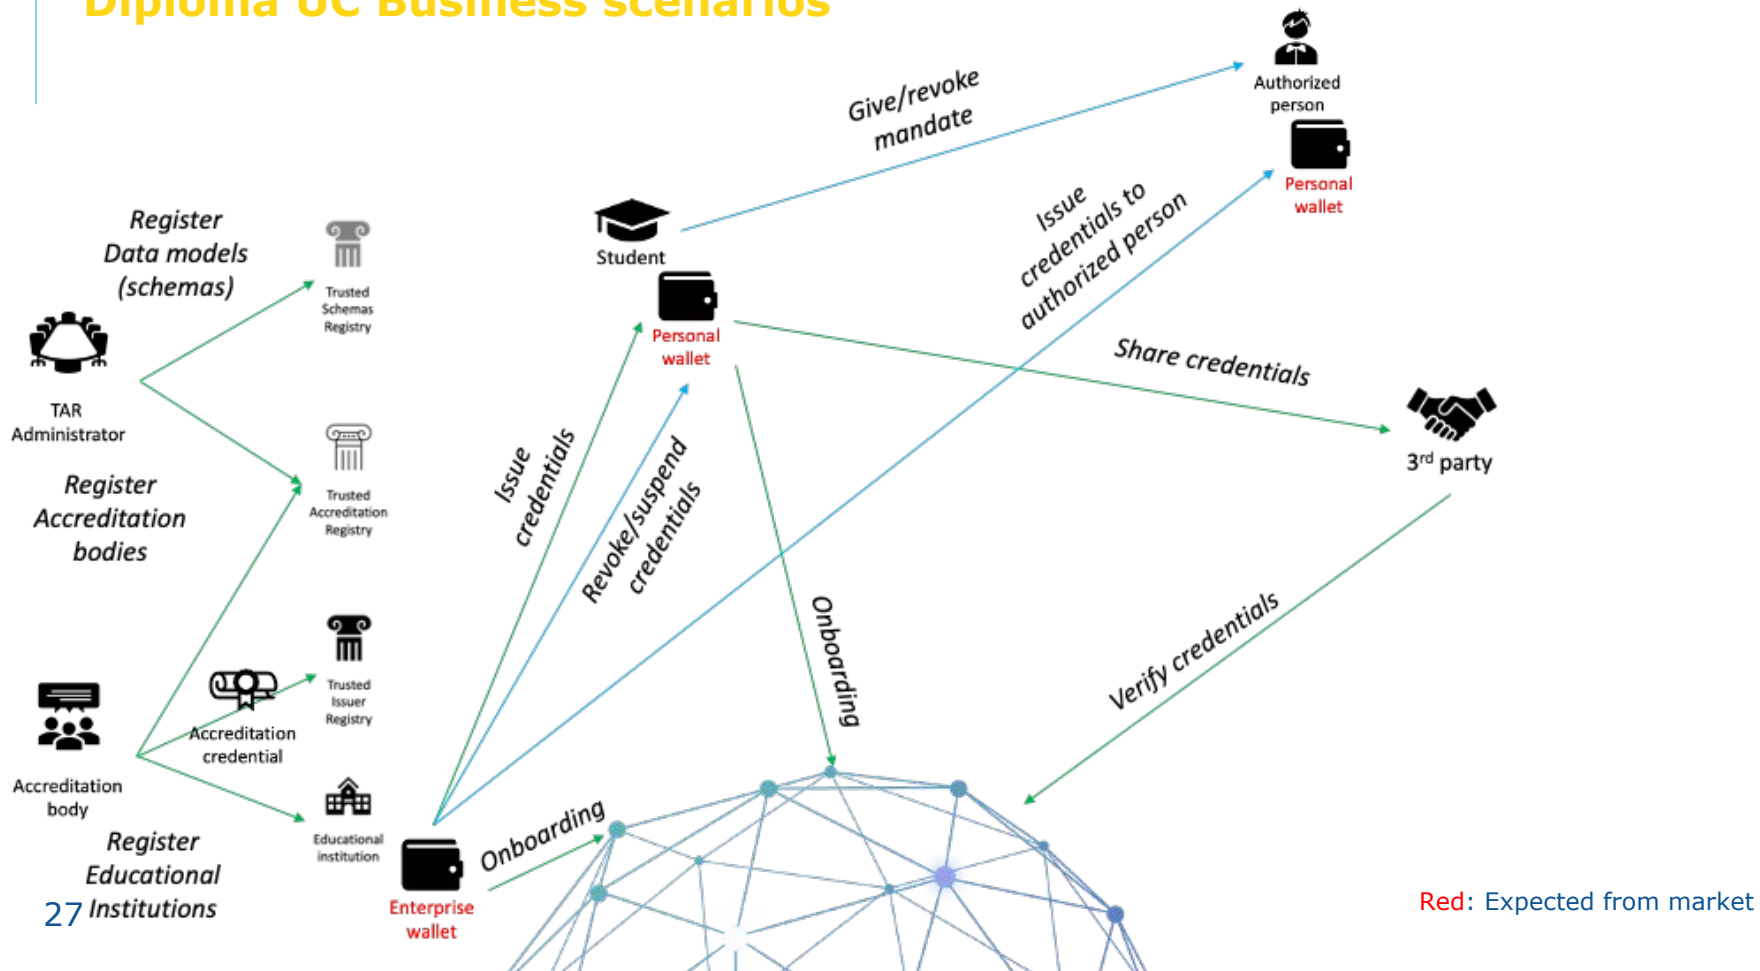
Diploma UC Business scenarios

Give/revoke mandate

Authorized person

Personal wallet

Issue credentials to authorized person

Register Data models (schemas)

Trusted Schemas Registry

TAR Administrator

Student

Personal wallet

Share credentials

3$^{rd}$ party

Register Accreditation bodies

Trusted Accreditation Registry

Issue credentials

Revoke/suspend credentials

Onboarding

Verify credentials

Accreditation credential

Trusted Issuer Registry

Accreditation body

Educational institution

Register Educational Institutions

Enterprise wallet

Onboarding

27

Red: Expected from market